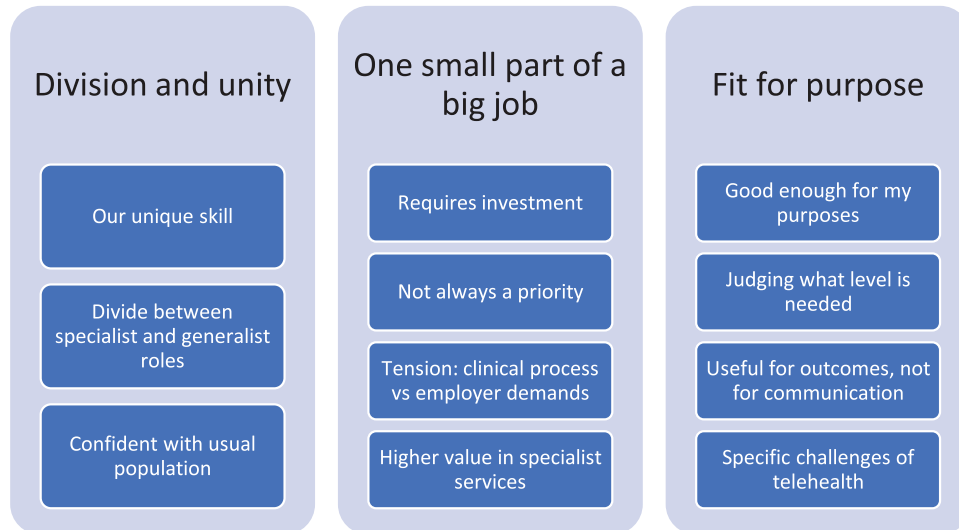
Division and unity

Our unique skill

Divide between specialist and generalist roles

Confident with usual population

One small part of a big job

Requires investment

Not always a priority

Tension: clinical process vs employer demands

Higher value in specialist services

Fit for purpose

Good enough for my purposes

Judging what level is needed

Useful for outcomes, not for communication

Specific challenges of telehealth